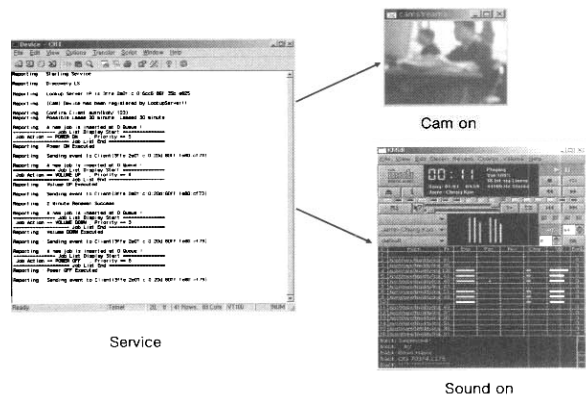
Device - CRT

File Edit View Options Transfer Script Window Help

Reporting Starting Service

Reporting Discovery LS

Reporting Lookup Server IP is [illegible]

Reporting (Cam) Device has been registered by LookupServer!!!

Reporting Confirm Client... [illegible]

Reporting Possible Leased 30 minute Leased 30 minute

Reporting A new job is inserted at 0 Queue !
Job List Display Start
Job Action == POWER ON Priority == 5
Job List End

Reporting Power ON Executed

Reporting Sending event to Client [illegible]

Reporting A new job is inserted at 0 Queue !
Job List Display Start
Job Action == VOLUME UP Priority == 5
Job List End

Reporting Volume UP Executed

Reporting Sending event to Client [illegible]

Reporting 2 Minute Renewal Success

Reporting A new job is inserted at 0 Queue !
Job List Display Start
Job Action == VOLUME DOWN Priority == 5
Job List End

Reporting Volume DOWN Executed

Reporting Sending event to Client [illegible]

Reporting A new job is inserted at 0 Queue !
Job List Display Start
Job Action == POWER OFF Priority == 5
Job List End

Reporting Power OFF Executed

Reporting Sending event to Client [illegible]

Ready Telnet 28, 9 41 Rows, 89 Cols VT100 NUM

Service

Cam on

00:11

Sound on